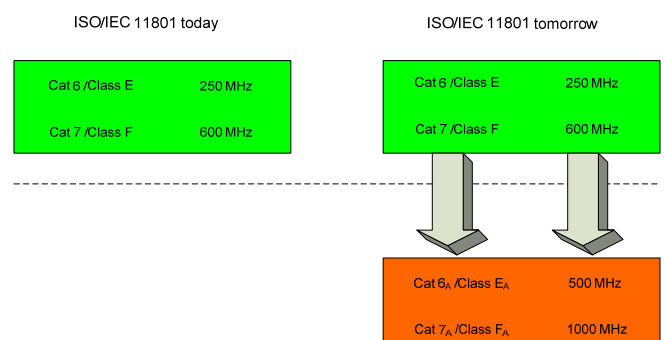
ISO/IEC 11801 today

Cat 6 /Class E 250 MHz

Cat 7 /Class F 600 MHz

ISO/IEC 11801 tomorrow

Cat 6 /Class E 250 MHz

Cat 7 /Class F 600 MHz

Cat $6_A$ /Class $E_A$ 500 MHz

Cat $7_A$ /Class $F_A$ 1000 MHz